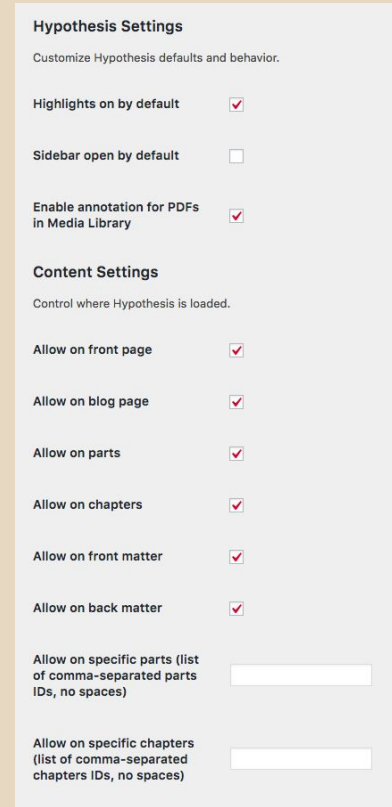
Hypothesis Settings

Customize Hypothesis defaults and behavior.

Highlights on by default

Sidebar open by default

Enable annotation for PDFs in Media Library

Content Settings

Control where Hypothesis is loaded.

Allow on front page

Allow on blog page

Allow on parts

Allow on chapters

Allow on front matter

Allow on back matter

Allow on specific parts (list of comma-separated parts IDs, no spaces)

Allow on specific chapters (list of comma-separated chapters IDs, no spaces)